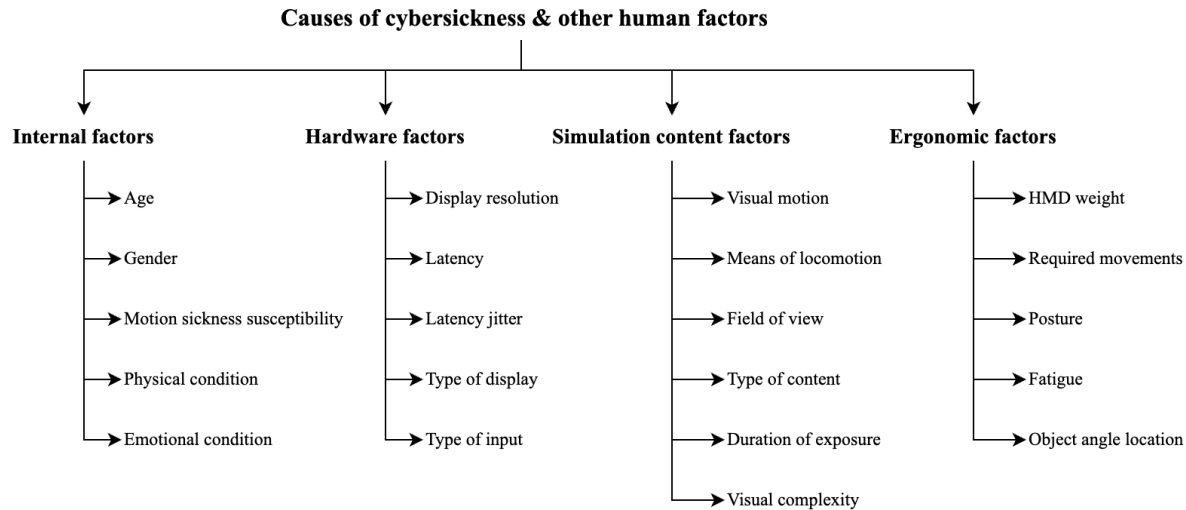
Causes of cybersickness & other human factors

Internal factors
Age
Gender
Motion sickness susceptibility
Physical condition
Emotional condition

Hardware factors
Display resolution
Latency
Latency jitter
Type of display
Type of input

Simulation content factors
Visual motion
Means of locomotion
Field of view
Type of content
Duration of exposure
Visual complexity

Ergonomic factors
HMD weight
Required movements
Posture
Fatigue
Object angle location